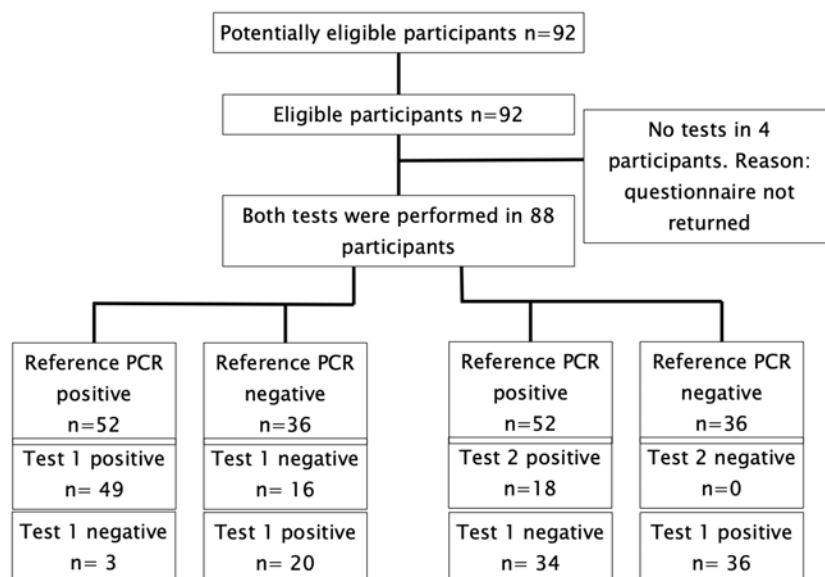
Potentially eligible participants n=92

Eligible participants n=92

No tests in 4 participants. Reason: questionnaire not returned

Both tests were performed in 88 participants

Reference PCR positive n=52

Test 1 positive n= 49

Test 1 negative n= 3

Reference PCR negative n=36

Test 1 negative n= 16

Test 1 positive n= 20

Reference PCR positive n=52

Test 2 positive n=18

Test 1 negative n= 34

Reference PCR negative n=36

Test 2 negative n=0

Test 1 positive n= 36